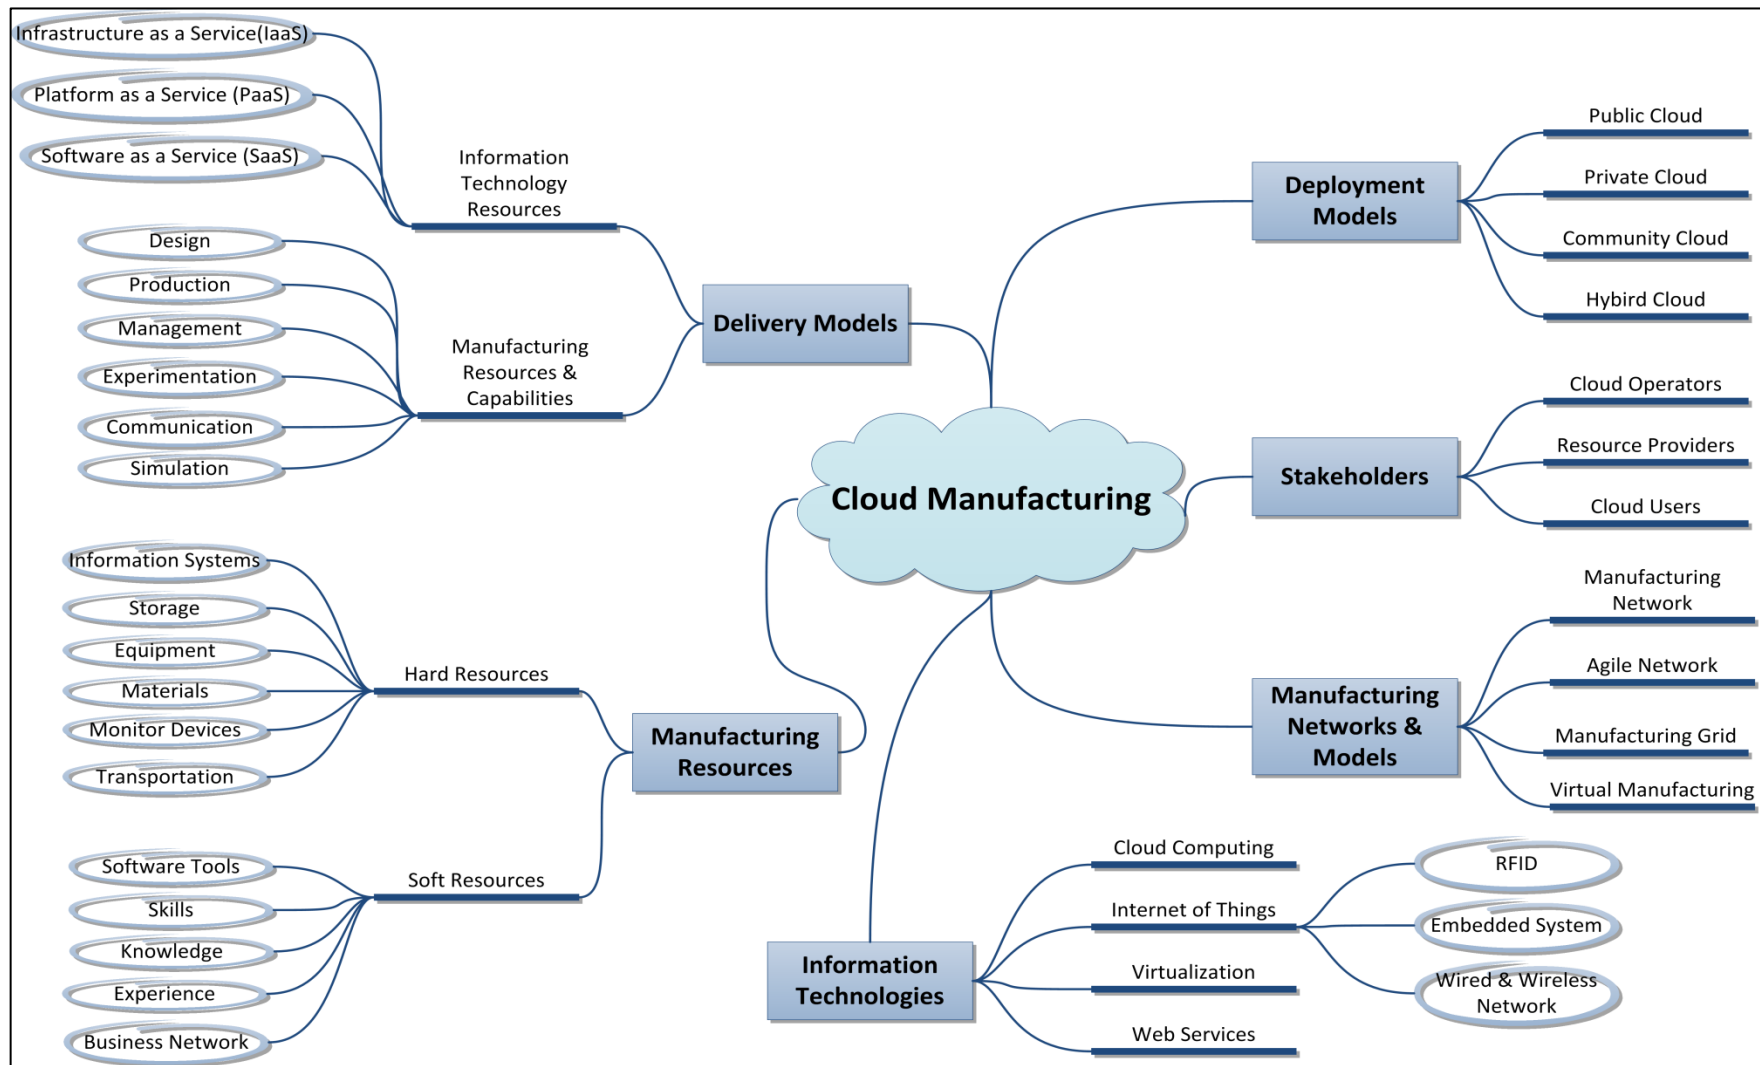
Cloud Manufacturing

Delivery Models

Information Technology Resources

Infrastructure as a Service(IaaS)

Platform as a Service (PaaS)

Software as a Service (SaaS)

Manufacturing Resources & Capabilities

Design

Production

Management

Experimentation

Communication

Simulation

Deployment Models

Public Cloud

Private Cloud

Community Cloud

Hybird Cloud

Stakeholders

Cloud Operators

Resource Providers

Cloud Users

Manufacturing Networks & Models

Manufacturing Network

Agile Network

Manufacturing Grid

Virtual Manufacturing

Manufacturing Resources

Hard Resources

Information Systems

Storage

Equipment

Materials

Monitor Devices

Transportation

Soft Resources

Software Tools

Skills

Knowledge

Experience

Business Network

Information Technologies

Cloud Computing

Internet of Things

RFID

Embedded System

Wired & Wireless Network

Virtualization

Web Services